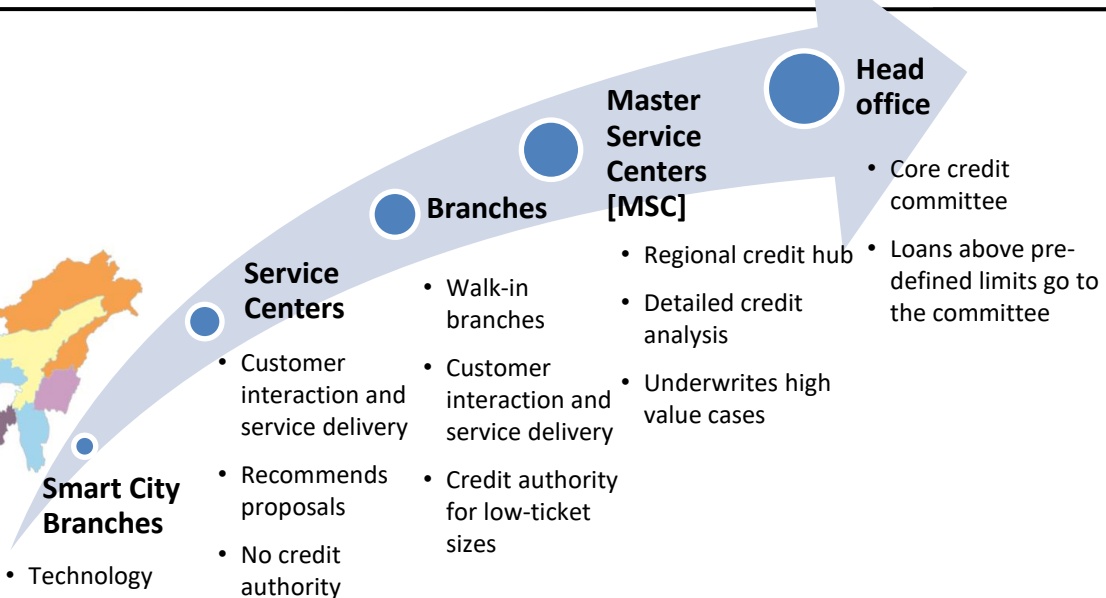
Smart City Branches

• Technology

Service Centers

• Customer interaction and service delivery
• Recommends proposals
• No credit authority

Branches

• Walk-in branches
• Customer interaction and service delivery
• Credit authority for low-ticket sizes

Master Service Centers [MSC]

• Regional credit hub
• Detailed credit analysis
• Underwrites high value cases

Head office

• Core credit committee
• Loans above pre-defined limits go to the committee